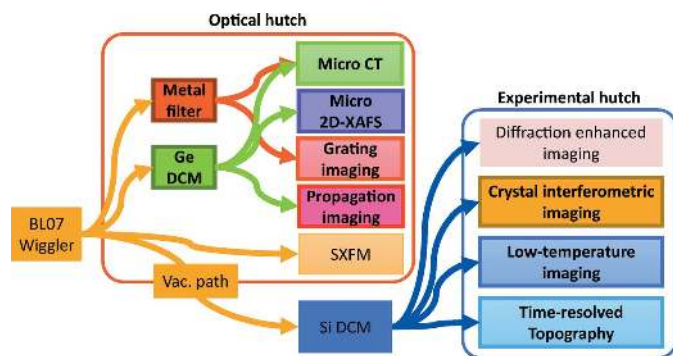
Optical hutch

Metal filter

Ge DCM

Micro CT

Micro 2D-XAFS

Grating imaging

Propagation imaging

BL07 Wiggler

SXFM

Vac. path

Si DCM

Experimental hutch

Diffraction enhanced imaging

Crystal interferometric imaging

Low-temperature imaging

Time-resolved Topography